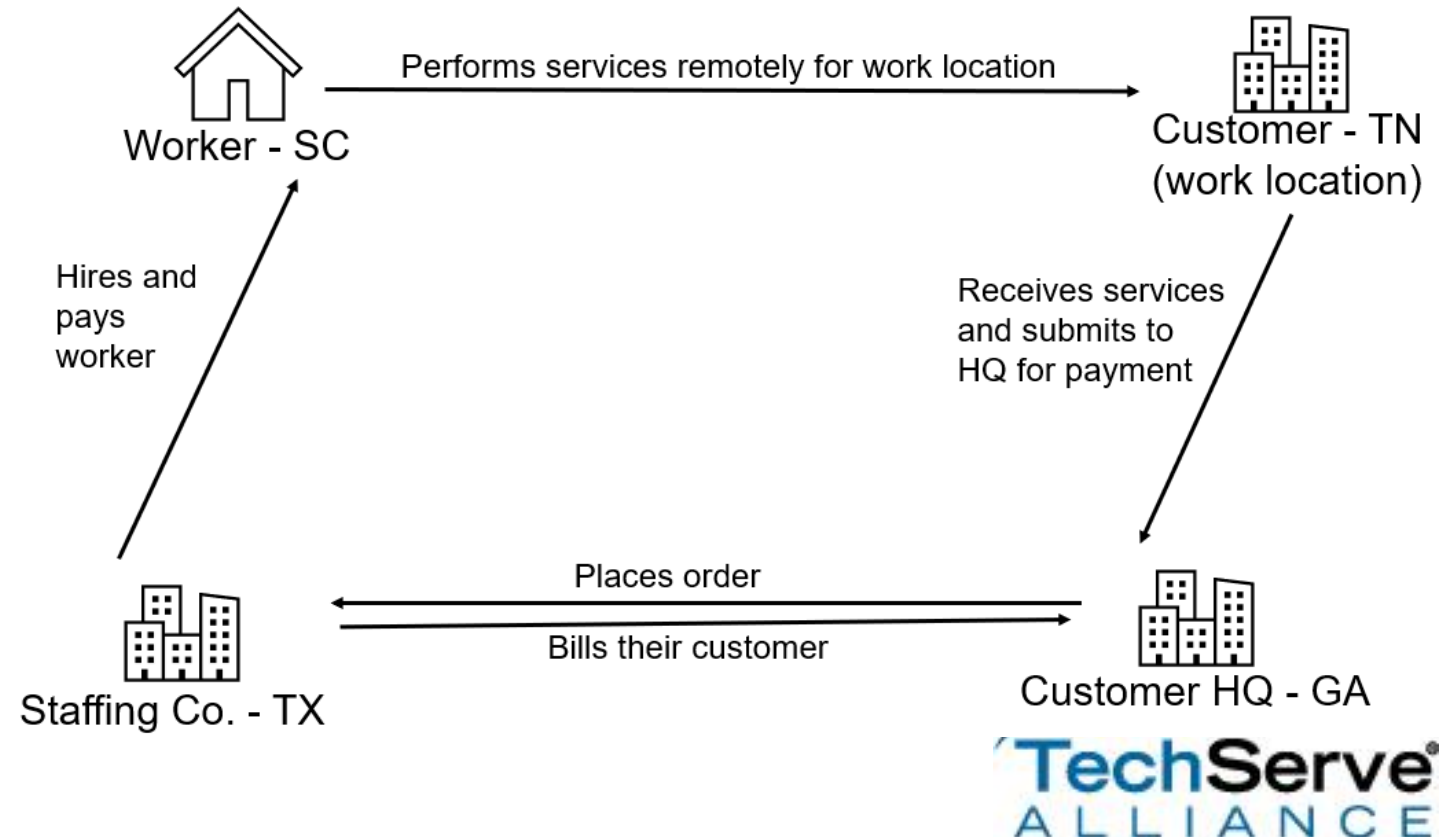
Worker - SC

Performs services remotely for work location

Customer - TN (work location)

Hires and pays worker

Receives services and submits to HQ for payment

Places order

Bills their customer

Staffing Co. - TX

Customer HQ - GA

TechServe ALLIANCE